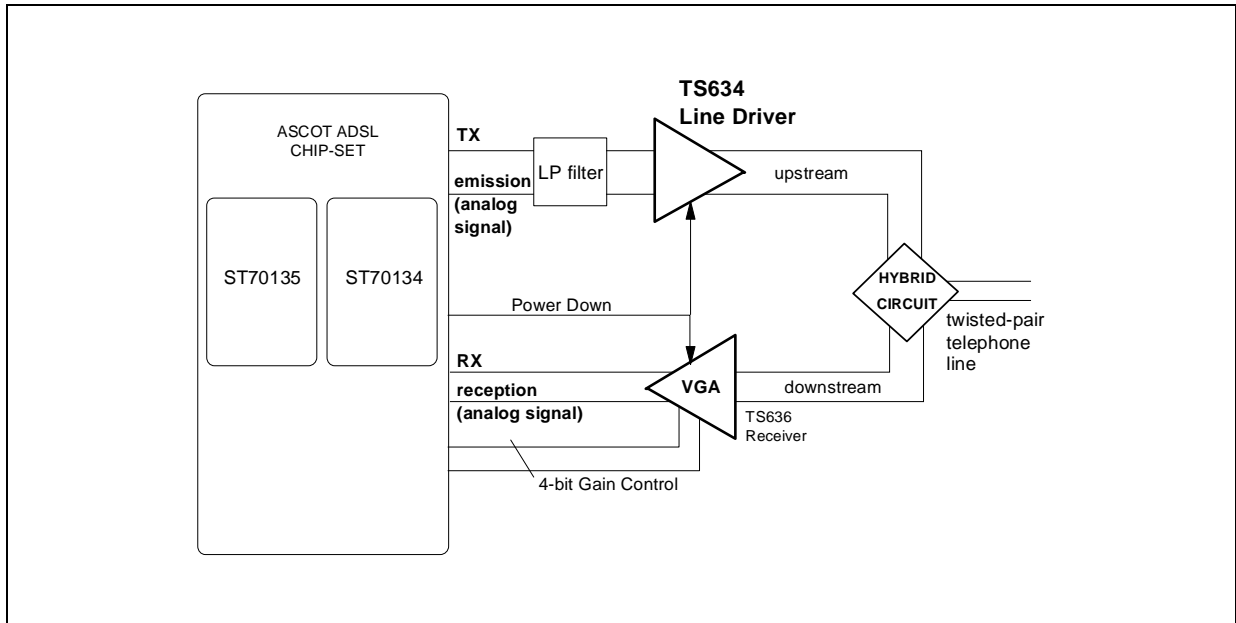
ASCOT ADSL CHIP-SET

ST70135

ST70134

TX

emission (analog signal)

LP filter

TS634 Line Driver

upstream

Power Down

HYBRID CIRCUIT

twisted-pair telephone line

RX

reception (analog signal)

VGA

downstream

TS636 Receiver

4-bit Gain Control